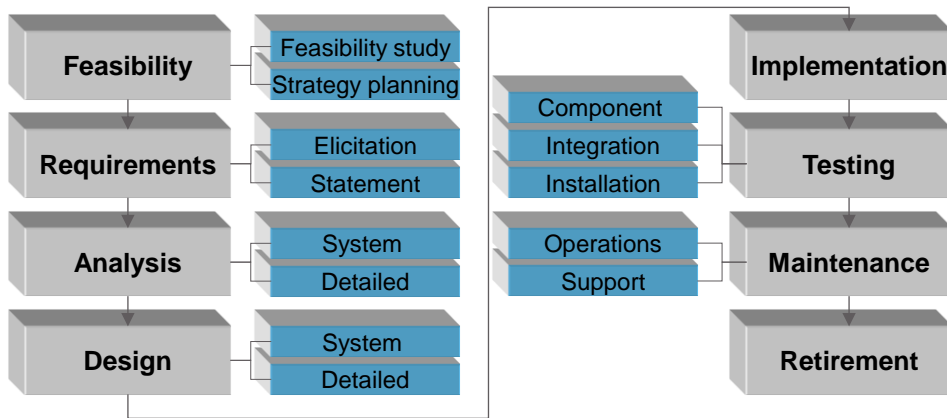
Feasibility
Feasibility study
Strategy planning

Requirements
Elicitation
Statement

Analysis
System
Detailed

Design
System
Detailed

Implementation

Testing
Component
Integration
Installation

Maintenance
Operations
Support

Retirement